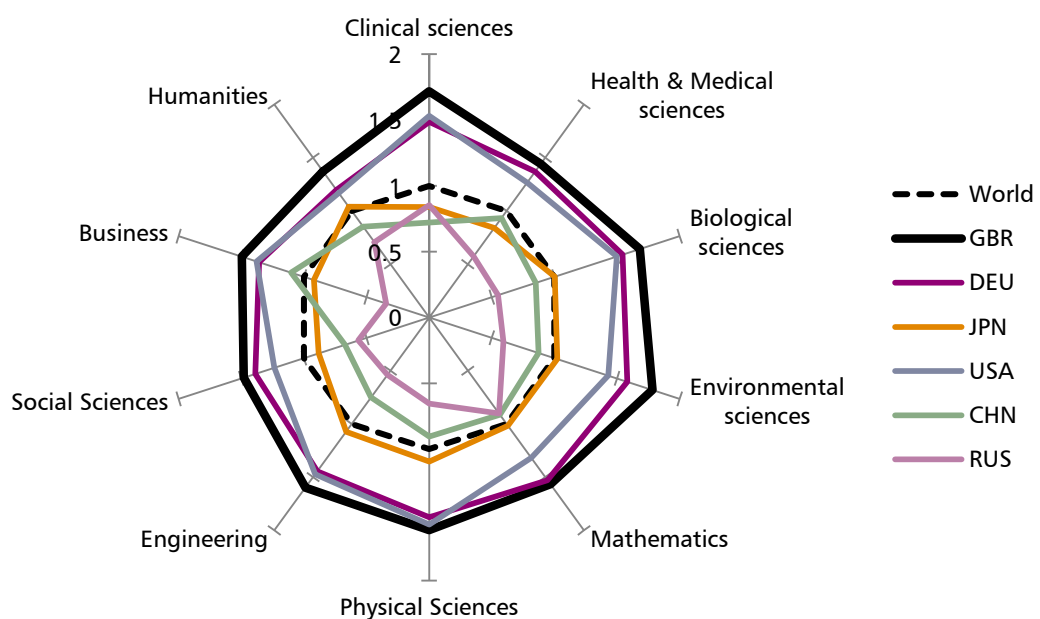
Clinical sciences
2
1.5
1
0.5
0
Health & Medical sciences
Biological sciences
Environmental sciences
Mathematics
Physical Sciences
Engineering
Social Sciences
Business
Humanities

World
GBR
DEU
JPN
USA
CHN
RUS